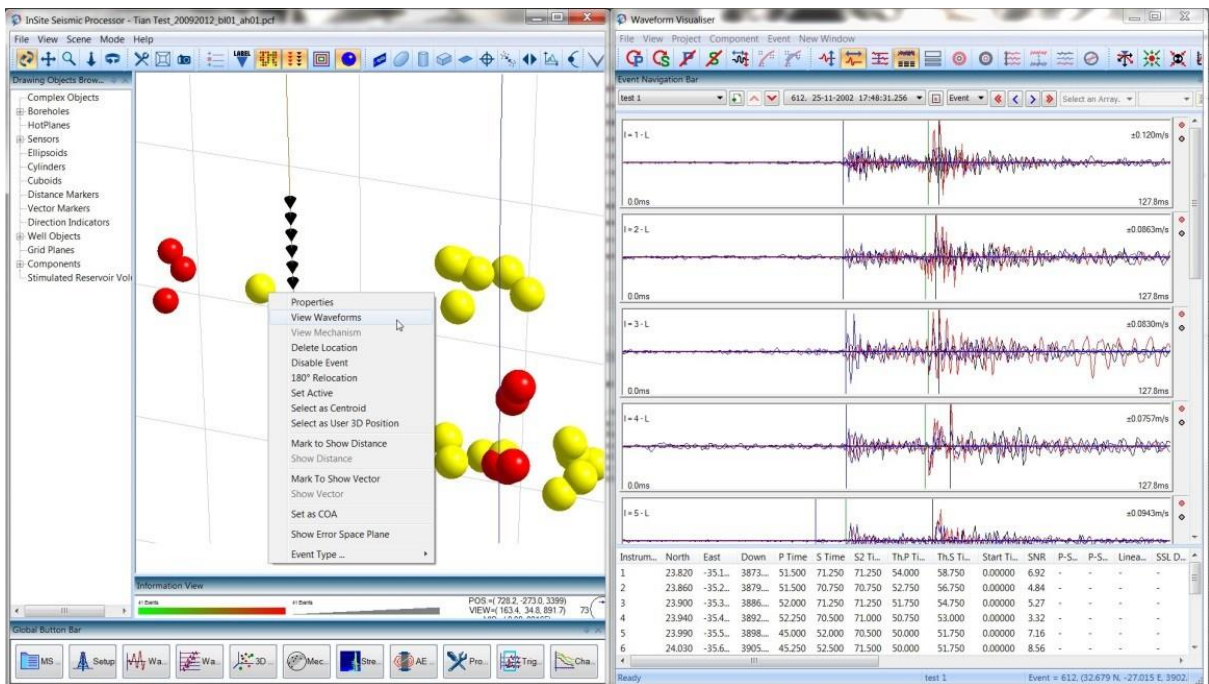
InSite Seismic Processor - Tian Test_20092012_bil01_ah01.pcf

File View Scene Mode Help

Drawing Objects Brow...

Complex Objects
Boreholes
HotPlanes
Sensors
Ellipsoids
Cylinders
Cuboids
Distance Markers
Vector Markers
Direction Indicators
Well Objects
Grid Planes
Components
Stimulated Reservoir Vol

Properties
View Waveforms
View Mechanism
Delete Location
Disable Event
180° Relocation
Set Active
Select as Centroid
Select as User 3D Position
Mark to Show Distance
Show Distance
Mark To Show Vector
Show Vector
Set as COA
Show Error Space Plane
Event Type ...

Information View

POS =( 728.2, -273.0, 3399)
VIEW=( 163.4, 34.8, 891.7)

Global Button Bar

MS... Setup Wa... Wa... 3D... Mec... Stre... AE... Pro... Trig... Cha...

Waveform Visualiser

File View Project Component Event New Window

Event Navigation Bar

test 1
612, 25-11-2002 17:48:31.256
Event
Select an Array...

I = 1 - L
±0.120m/s
0.0ms
127.8ms

I = 2 - L
±0.0863m/s
0.0ms
127.8ms

I = 3 - L
±0.0830m/s
0.0ms
127.8ms

I = 4 - L
±0.0757m/s
0.0ms
127.8ms

I = 5 - L
±0.0943m/s

| Instrum... | North | East | Down | P Time | S Time | S2 Ti... | Th.P Ti... | Th.S Ti... | Start Ti... | SNR | P-S... | P-S... | Linea... | SSL D... |
|---|---|---|---|---|---|---|---|---|---|---|---|---|---|---|
| 1 | 23.820 | -35.1... | 3873... | 51.500 | 71.250 | 71.250 | 54.000 | 58.750 | 0.00000 | 6.92 | - | - | - | - |
| 2 | 23.860 | -35.2... | 3879... | 51.500 | 70.750 | 70.750 | 52.750 | 56.750 | 0.00000 | 4.84 | - | - | - | - |
| 3 | 23.900 | -35.3... | 3886... | 52.000 | 71.250 | 71.250 | 51.750 | 54.750 | 0.00000 | 5.27 | - | - | - | - |
| 4 | 23.940 | -35.4... | 3892... | 52.250 | 70.500 | 71.000 | 50.750 | 53.000 | 0.00000 | 3.32 | - | - | - | - |
| 5 | 23.990 | -35.5... | 3898... | 45.000 | 52.000 | 70.500 | 50.000 | 51.750 | 0.00000 | 7.16 | - | - | - | - |
| 6 | 24.030 | -35.6... | 3905... | 45.250 | 52.500 | 71.500 | 50.000 | 51.750 | 0.00000 | 8.56 | - | - | - | - |

Ready
test 1
Event = 612, (32.679 N, -27.015 E, 3902.